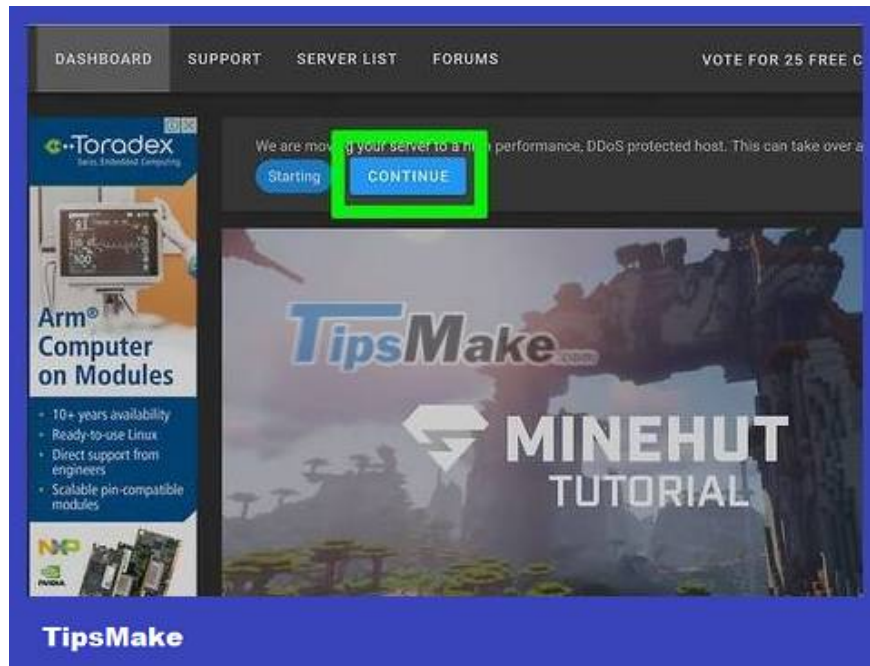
DASHBOARD SUPPORT SERVER LIST FORUMS VOTE FOR 25 FREE C

Toradex
Swiss Embedded Computing

Arm® Computer on Modules

- 10+ years availability
- Ready-to-use Linux
- Direct support from engineers
- Scalable pin-compatible modules

NXP

We are moving your server to a high performance, DDoS protected host. This can take over a

Starting CONTINUE

TipsMake.com

MINEHUT TUTORIAL

TipsMake